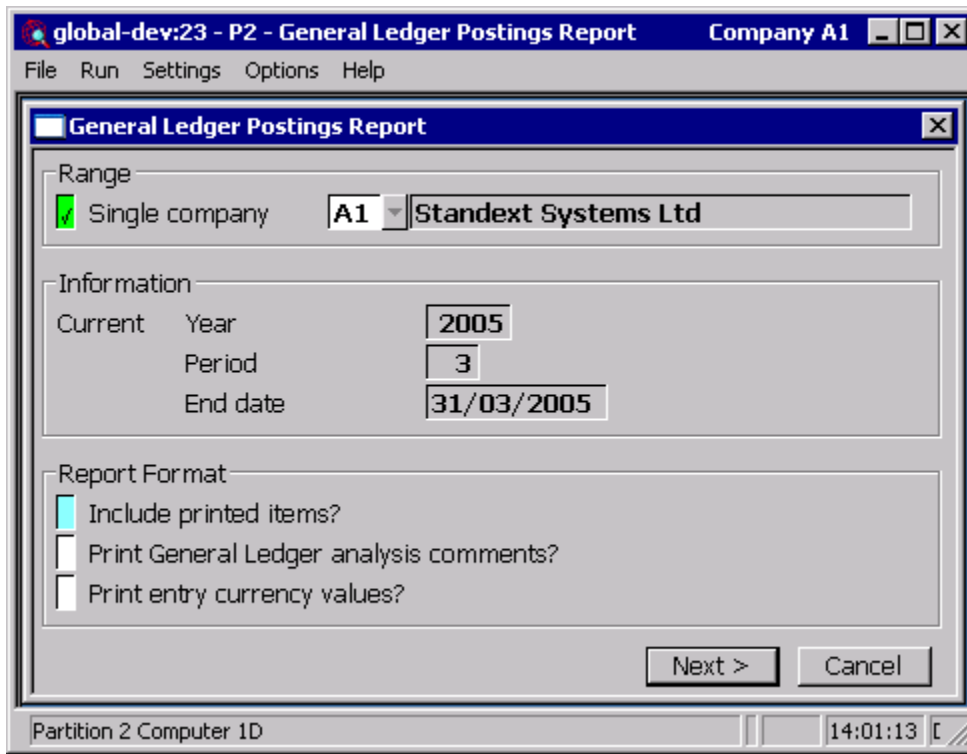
global-dev:23 - P2 - General Ledger Postings Report Company A1

File Run Settings Options Help

General Ledger Postings Report

Range

√ Single company A1 Standext Systems Ltd

Information

Current Year 2005

Period 3

End date 31/03/2005

Report Format

Include printed items?

Print General Ledger analysis comments?

Print entry currency values?

Next > Cancel

Partition 2 Computer 1D 14:01:13 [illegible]